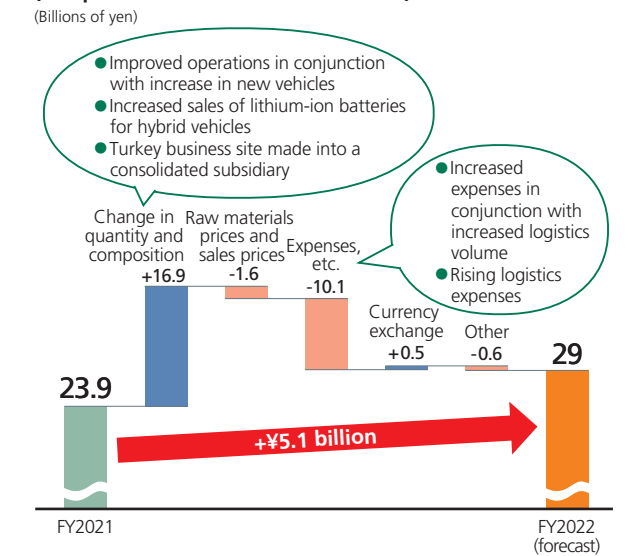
(Billions of yen)

● Improved operations in conjunction with increase in new vehicles
● Increased sales of lithium-ion batteries for hybrid vehicles
● Turkey business site made into a consolidated subsidiary

● Increased expenses in conjunction with increased logistics volume
● Rising logistics expenses

Change in quantity and composition
+16.9

Raw materials prices and sales prices
-1.6

Expenses, etc.
-10.1

Currency exchange
+0.5

Other
-0.6

23.9

29

+¥5.1 billion

FY2021

FY2022 (forecast)